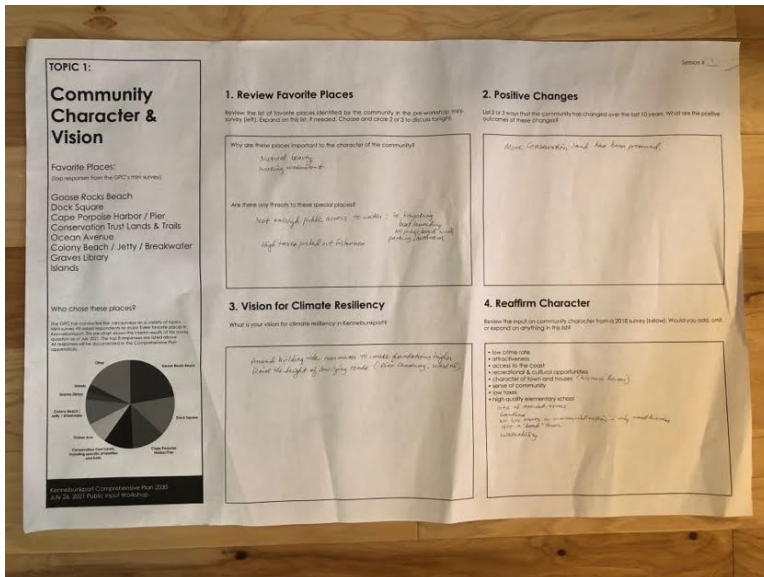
Session #

TOPIC 1:

Community Character & Vision

Favorite Places:
(top responses from the GPC's mini surveys)

Goose Rocks Beach
Dock Square
Cape Porpoise Harbor / Pier
Conservation Trust Lands & Trails
Ocean Avenue
Colony Beach / Jetty / Breakwater
Graves Library
Islands

Who chose these places?

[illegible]

Other
Goose Rocks Beach
Islands
Graves Library
Colony Beach / Jetty / Breakwater
Ocean Ave
Conservation Trust Lands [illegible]
Cape Porpoise Harbor/Pier
Dock Square

Kennebunkport Comprehensive Plan 2030
July 26, 2021 Public Input Workshop

1. Review Favorite Places

Review the list of favorite places identified by the community in the pre-workshop mini-survey (left). Expand on this list, if needed. Choose and circle 2 or 3 to discuss tonight.

Why are these places important to the character of the community?

Natural beauty
working waterfront

Are there any threats to these special places?

Not enough public access to water; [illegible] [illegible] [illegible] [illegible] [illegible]
High taxes pushed out fishermen

2. Positive Changes

List 2 or 3 ways that the community has changed over the last 10 years. What are the positive outcomes of these changes?

More Conservation land has been promoted.

3. Vision for Climate Resiliency

What is your vision for climate resiliency in Kennebunkport?

Avoid building near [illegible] to make foundations higher
Raise the height of low lying roads ([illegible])

4. Reaffirm Character

Review the input on community character from a 2018 survey (below). Would you add, omit or expand on anything in this list?

• low crime rate
• attractiveness
• access to the coast
• recreational & cultural opportunities
• character of town and houses ([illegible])
• sense of community
• low taxes
• high quality elementary school
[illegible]
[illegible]
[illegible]
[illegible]
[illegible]